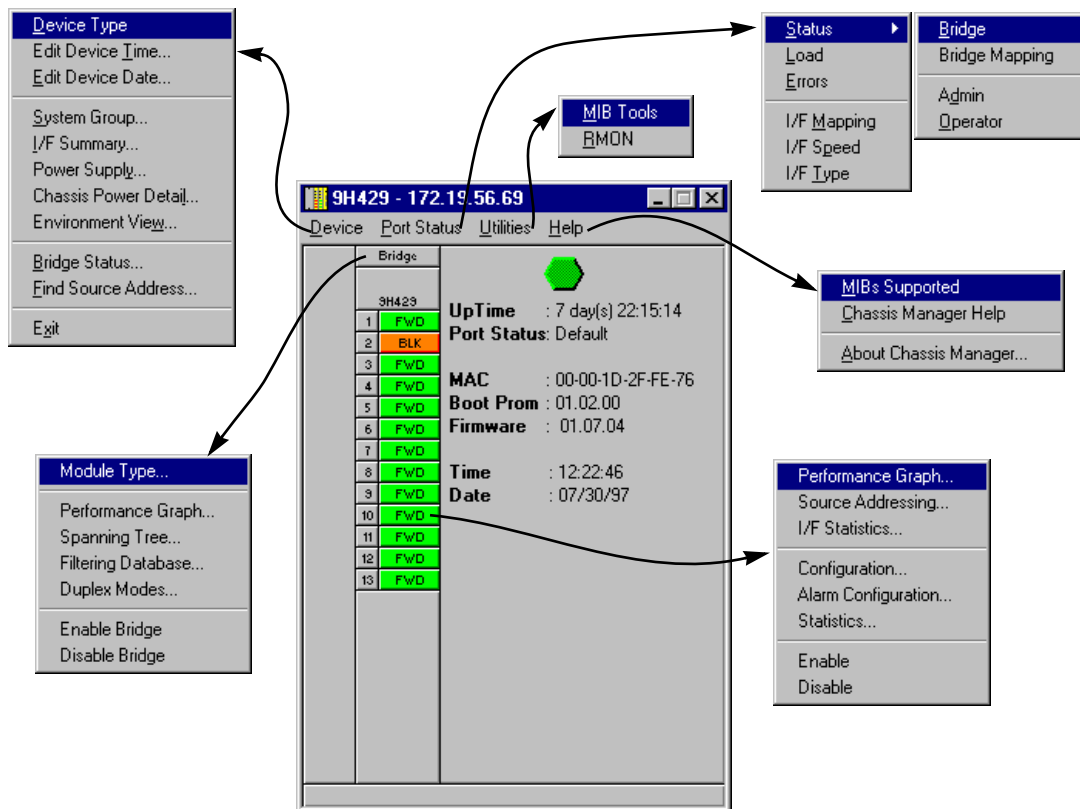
Device Type
Edit Device Time...
Edit Device Date...

System Group...
I/F Summary...
Power Supply...
Chassis Power Detail...
Environment View...

Bridge Status...
Find Source Address...

Exit

Status
Load
Errors

I/F Mapping
I/F Speed
I/F Type

Bridge
Bridge Mapping

Admin
Operator

MIB Tools
RMON

9H429 - 172.19.56.69

Device Port Status Utilities Help

Bridge

9H429

| | |
|---|---|
| 1 | FWD |
| 2 | BLK |
| 3 | FWD |
| 4 | FWD |
| 5 | FWD |
| 6 | FWD |
| 7 | FWD |
| 8 | FWD |
| 9 | FWD |
| 10 | FWD |
| 11 | FWD |
| 12 | FWD |
| 13 | FWD |

UpTime : 7 day(s) 22:15:14
Port Status: Default

MAC : 00-00-1D-2F-FE-76
Boot Prom : 01.02.00
Firmware : 01.07.04

Time : 12:22:46
Date : 07/30/97

MIBs Supported
Chassis Manager Help

About Chassis Manager...

Module Type...

Performance Graph...
Spanning Tree...
Filtering Database...
Duplex Modes...

Enable Bridge
Disable Bridge

Performance Graph...
Source Addressing...
I/F Statistics...

Configuration...
Alarm Configuration...
Statistics...

Enable
Disable